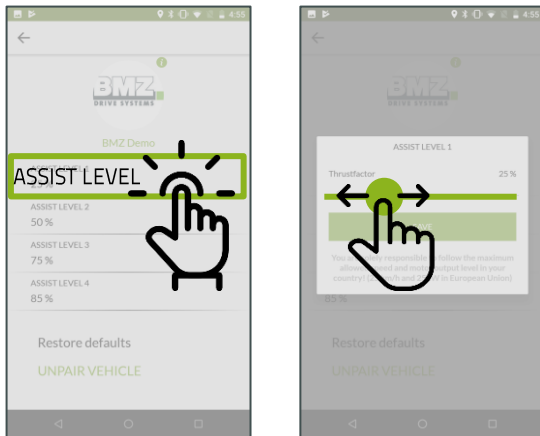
4:55

BMZ
DRIVE SYSTEMS

BMZ Demo

ASSIST LEVEL

ASSIST LEVEL 2
50 %

ASSIST LEVEL 3
75 %

ASSIST LEVEL 4
85 %

Restore defaults

UNPAIR VEHICLE

4:55

BMZ
DRIVE SYSTEMS

ASSIST LEVEL 1

Thrustfactor
25 %

You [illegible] responsible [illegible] follow the maximum allowed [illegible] and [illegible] output level in your country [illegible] and 2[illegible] W in European Union)

85 %

Restore defaults

UNPAIR VEHICLE